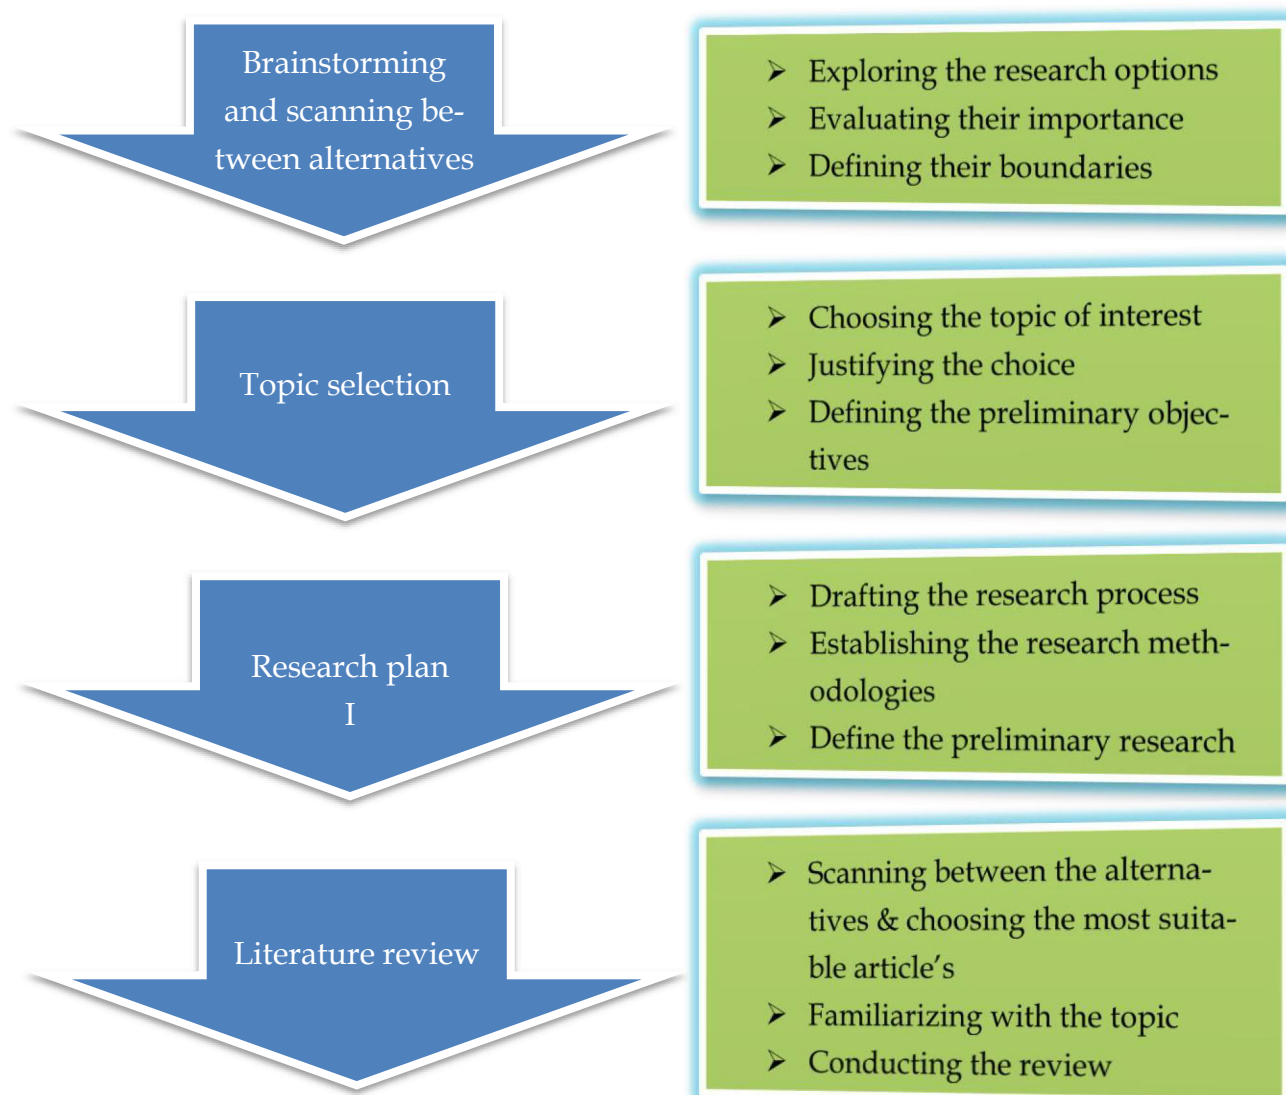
Brainstorming and scanning between alternatives

- Exploring the research options
- Evaluating their importance
- Defining their boundaries

Topic selection

- Choosing the topic of interest
- Justifying the choice
- Defining the preliminary objectives

Research plan I

- Drafting the research process
- Establishing the research methodologies
- Define the preliminary research

Literature review

- Scanning between the alternatives & choosing the most suitable article's
- Familiarizing with the topic
- Conducting the review